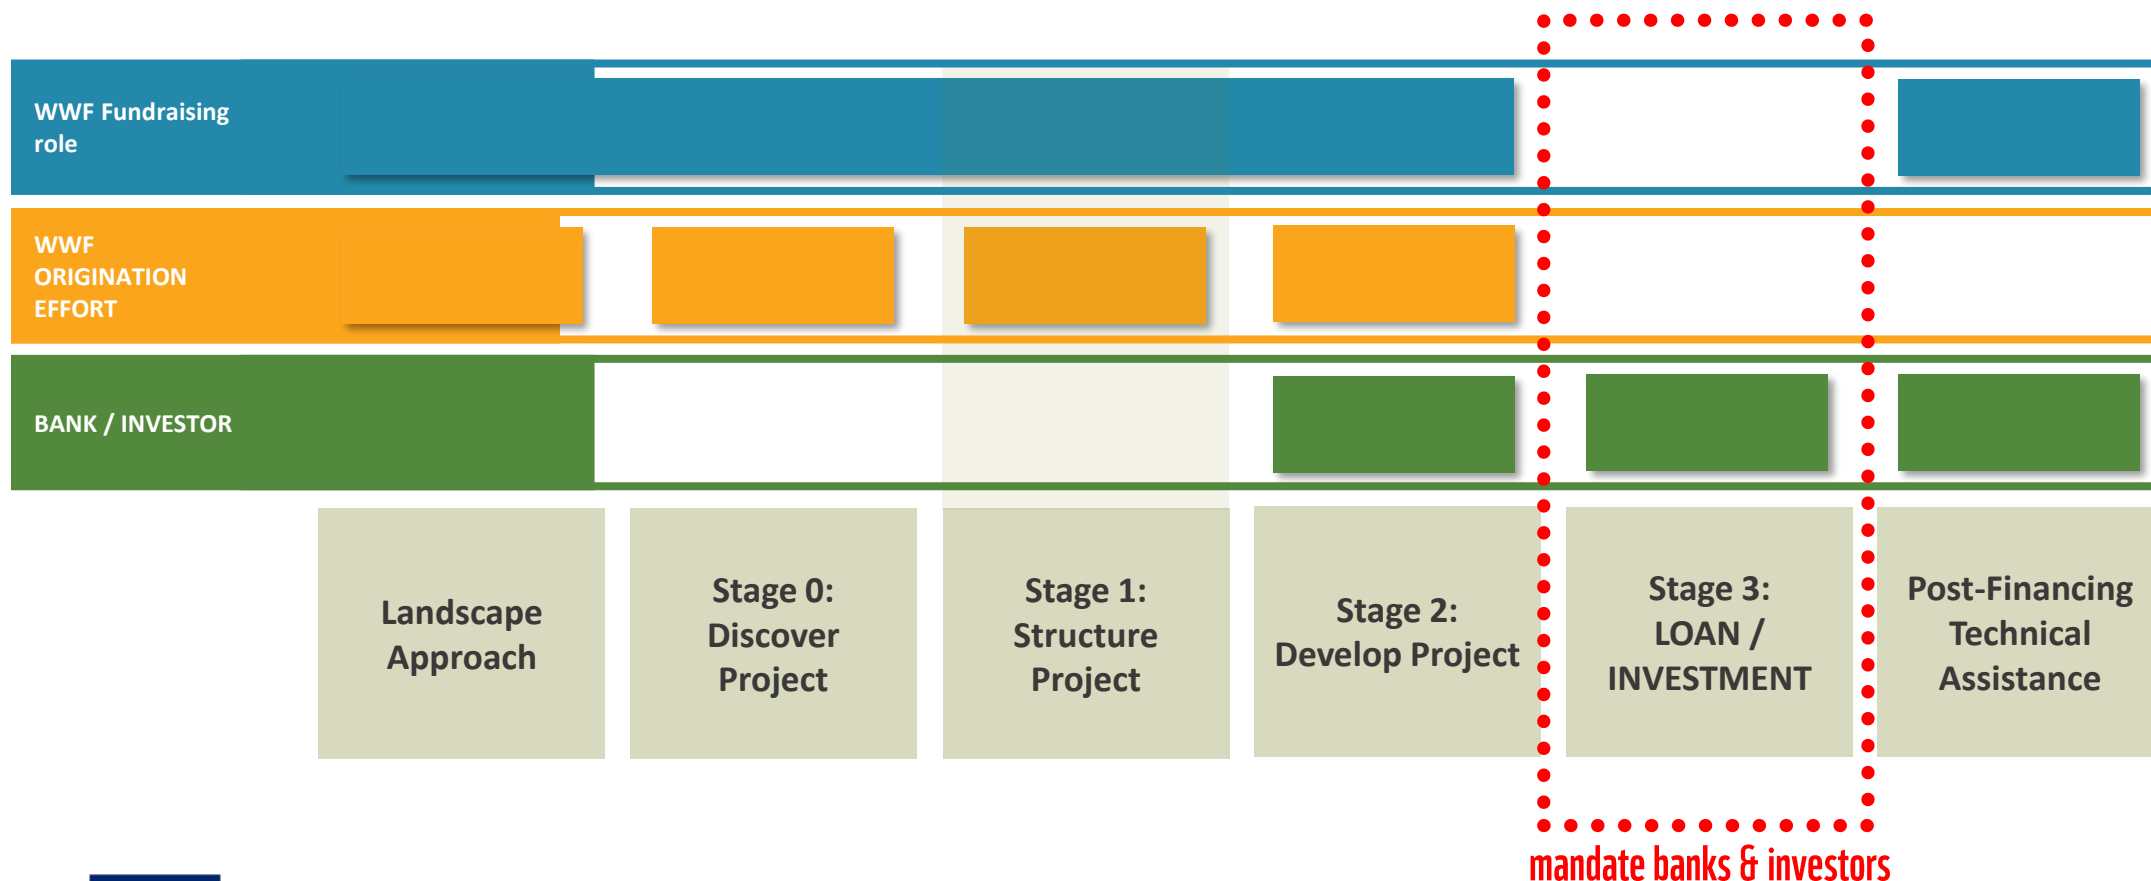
WWF Fundraising role

WWF ORIGINATION EFFORT

BANK / INVESTOR

Landscape Approach

Stage 0: Discover Project

Stage 1: Structure Project

Stage 2: Develop Project

Stage 3: LOAN / INVESTMENT

Post-Financing Technical Assistance

mandate banks & investors